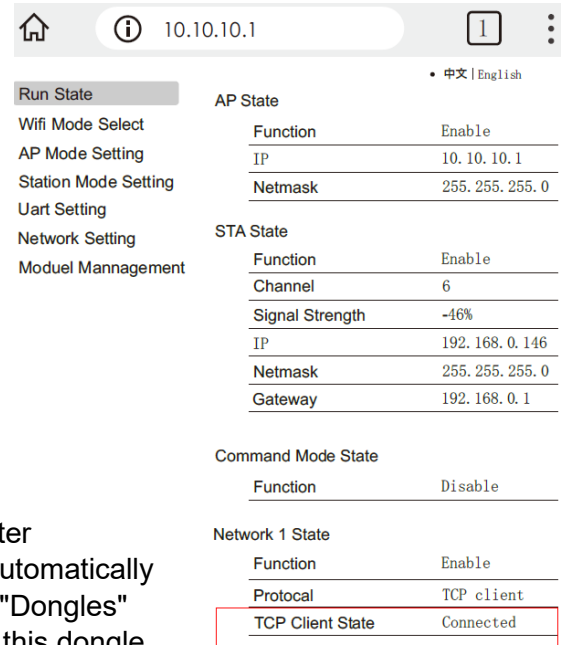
10.10.10.1

1

• 中文 | English

Run State
Wifi Mode Select
AP Mode Setting
Station Mode Setting
Uart Setting
Network Setting
Moduel Mannagement

AP State

| Function | Enable |
|---|---|
| IP | 10.10.10.1 |
| Netmask | 255.255.255.0 |

STA State

| Function | Enable |
|---|---|
| Channel | 6 |
| Signal Strength | -46% |
| IP | 192.168.0.146 |
| Netmask | 255.255.255.0 |
| Gateway | 192.168.0.1 |

Command Mode State

| Function | Disable |
|---|---|

Network 1 State

| Function | Enable |
|---|---|
| Protocal | TCP client |
| TCP Client State | Connected |

ter
utomatically
"Dongles"
this dongle